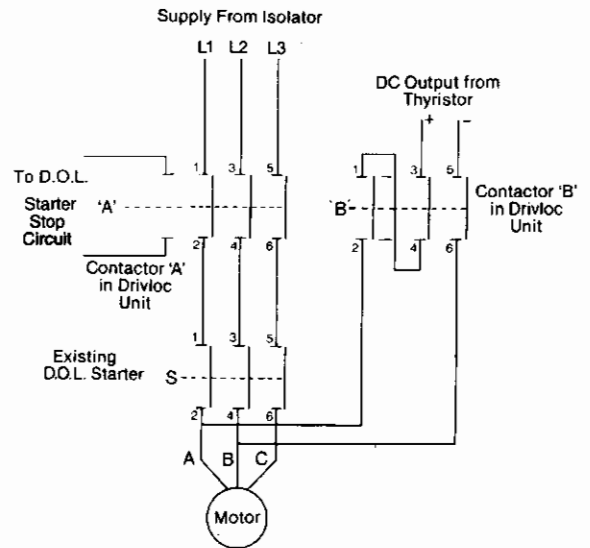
Supply From Isolator

L1 L2 L3

DC Output from Thyristor

+ −

To D.O.L. Starter Stop Circuit

'A'

1 3 5

2 4 6

Contactor 'A' in Drivloc Unit

'B'

1 3 5

2 4 6

Contactor 'B' in Drivloc Unit

Existing D.O.L. Starter

S

1 3 5

2 4 6

A B C

Motor